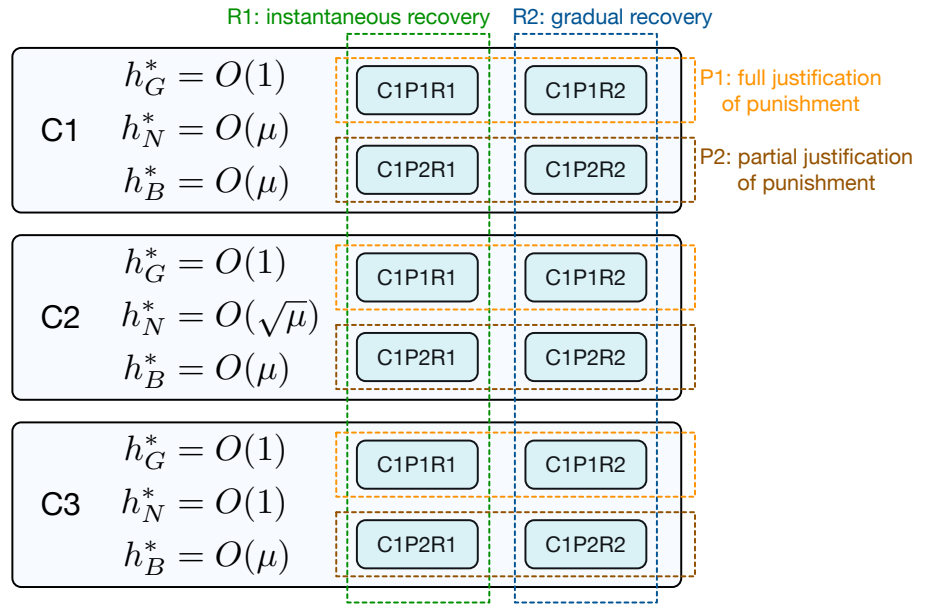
R1: instantaneous recovery

R2: gradual recovery

C1 $h_G^* = O(1)$ $h_N^* = O(\mu)$ $h_B^* = O(\mu)$

C1P1R1 C1P1R2

P1: full justification of punishment

C1P2R1 C1P2R2

P2: partial justification of punishment

C2 $h_G^* = O(1)$ $h_N^* = O(\sqrt{\mu})$ $h_B^* = O(\mu)$

C1P1R1 C1P1R2

C1P2R1 C1P2R2

C3 $h_G^* = O(1)$ $h_N^* = O(1)$ $h_B^* = O(\mu)$

C1P1R1 C1P1R2

C1P2R1 C1P2R2